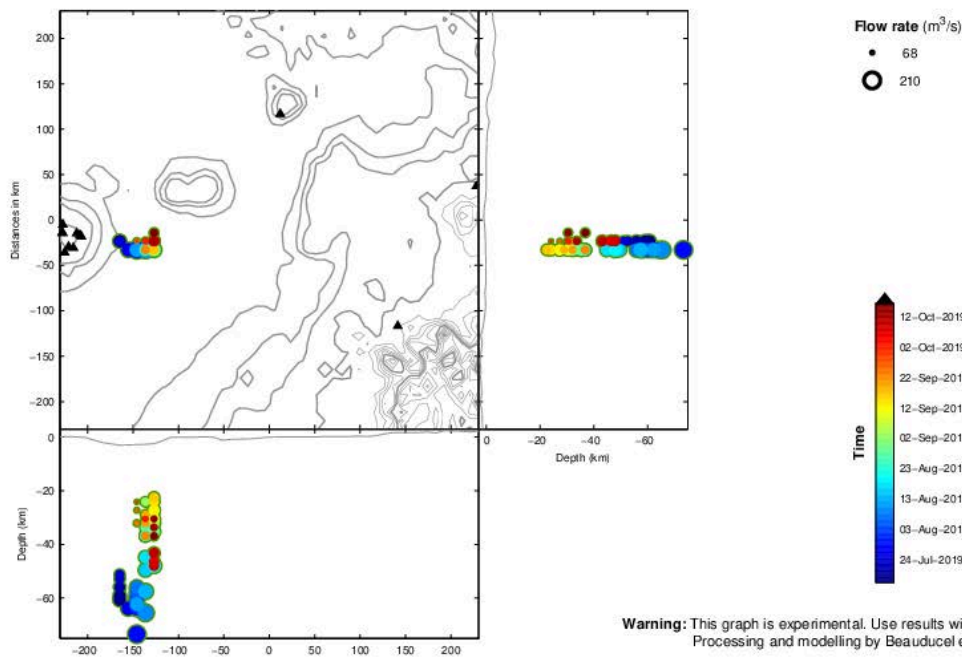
Flow rate ($m^3$/s)
68
210

200
150
100
50
0
-50
-100
-150
-200
Distances in km

0
-20
-40
-60
Depth (km)

-200 -150 -100 -50 0 50 100 150 200

0 -20 -40 -60
Depth (km)

Time
12-Oct-201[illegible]
02-Oct-201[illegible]
22-Sep-201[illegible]
12-Sep-201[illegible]
02-Sep-201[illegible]
23-Aug-201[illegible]
13-Aug-201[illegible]
03-Aug-201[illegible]
24-Jul-2019

Warning: This graph is experimental. Use results wi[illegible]
Processing and modelling by Beauducel e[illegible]